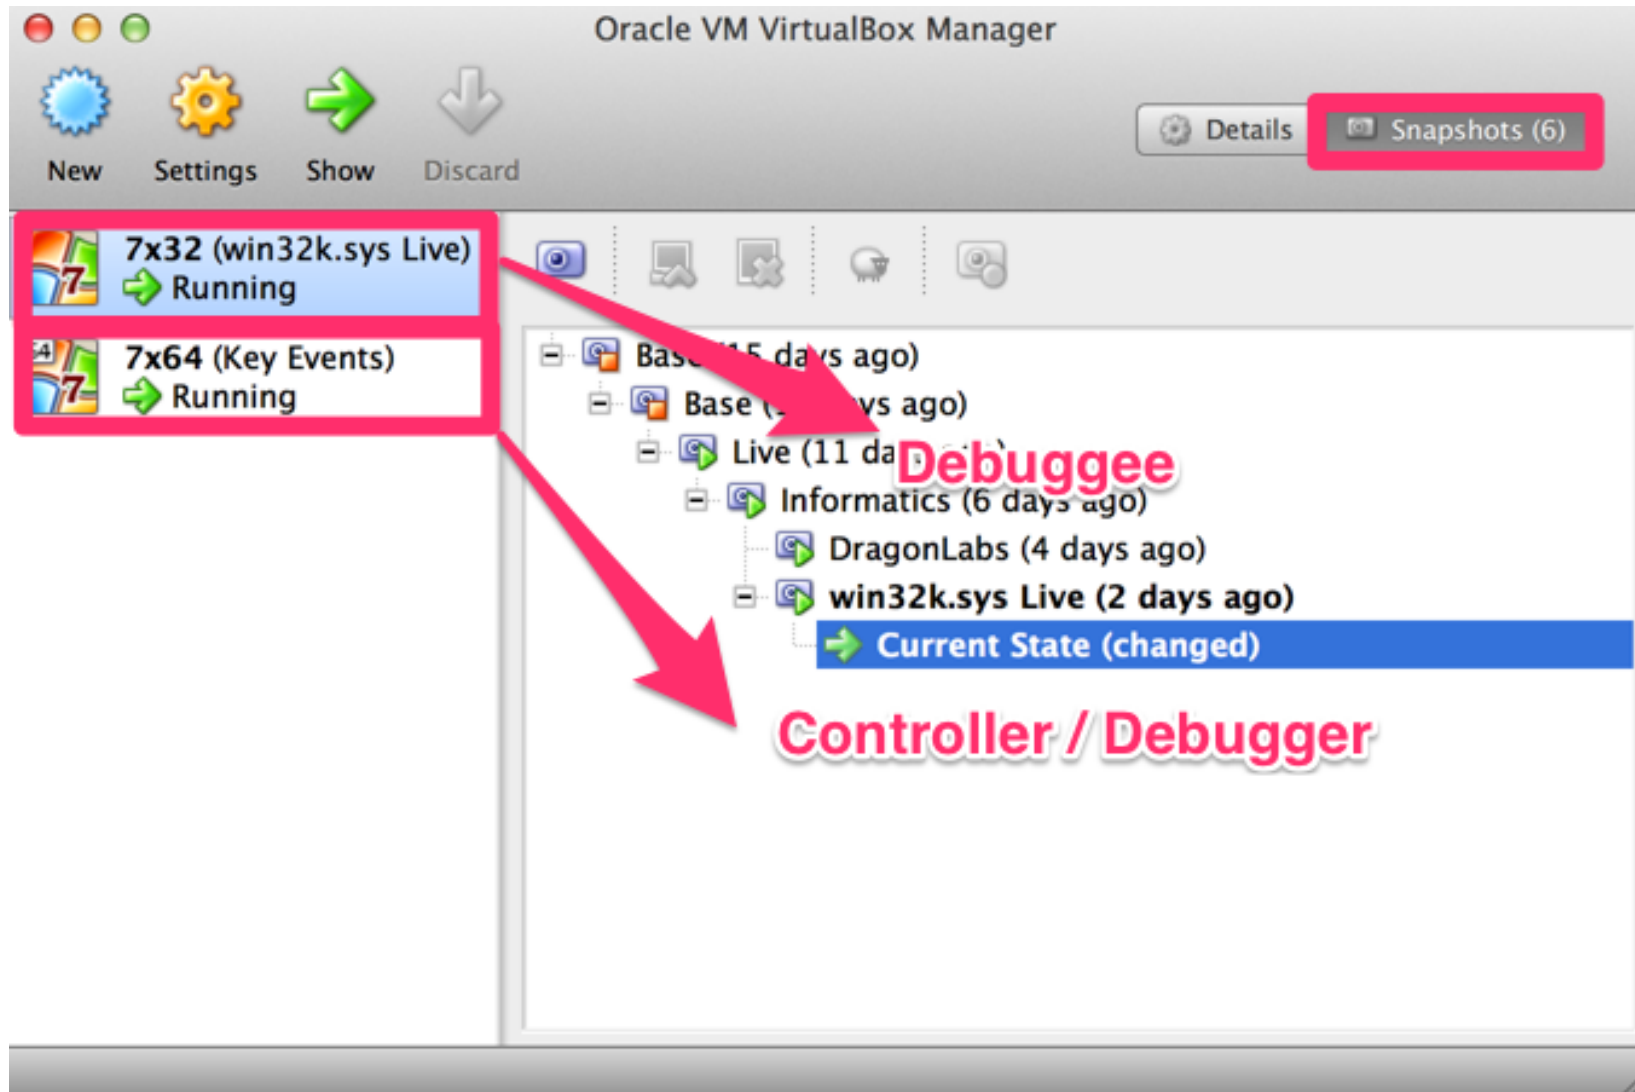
Oracle VM VirtualBox Manager

New Settings Show Discard

Details Snapshots (6)

7x32 (win32k.sys Live)
Running

7x64 (Key Events)
Running

Bas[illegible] da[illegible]s ago)
Base ([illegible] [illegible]ys ago)
Live (11 da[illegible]
Informatics (6 day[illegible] ago)
DragonLabs (4 days ago)
win32k.sys Live (2 days ago)
Current State (changed)

Debuggee

Controller / Debugger